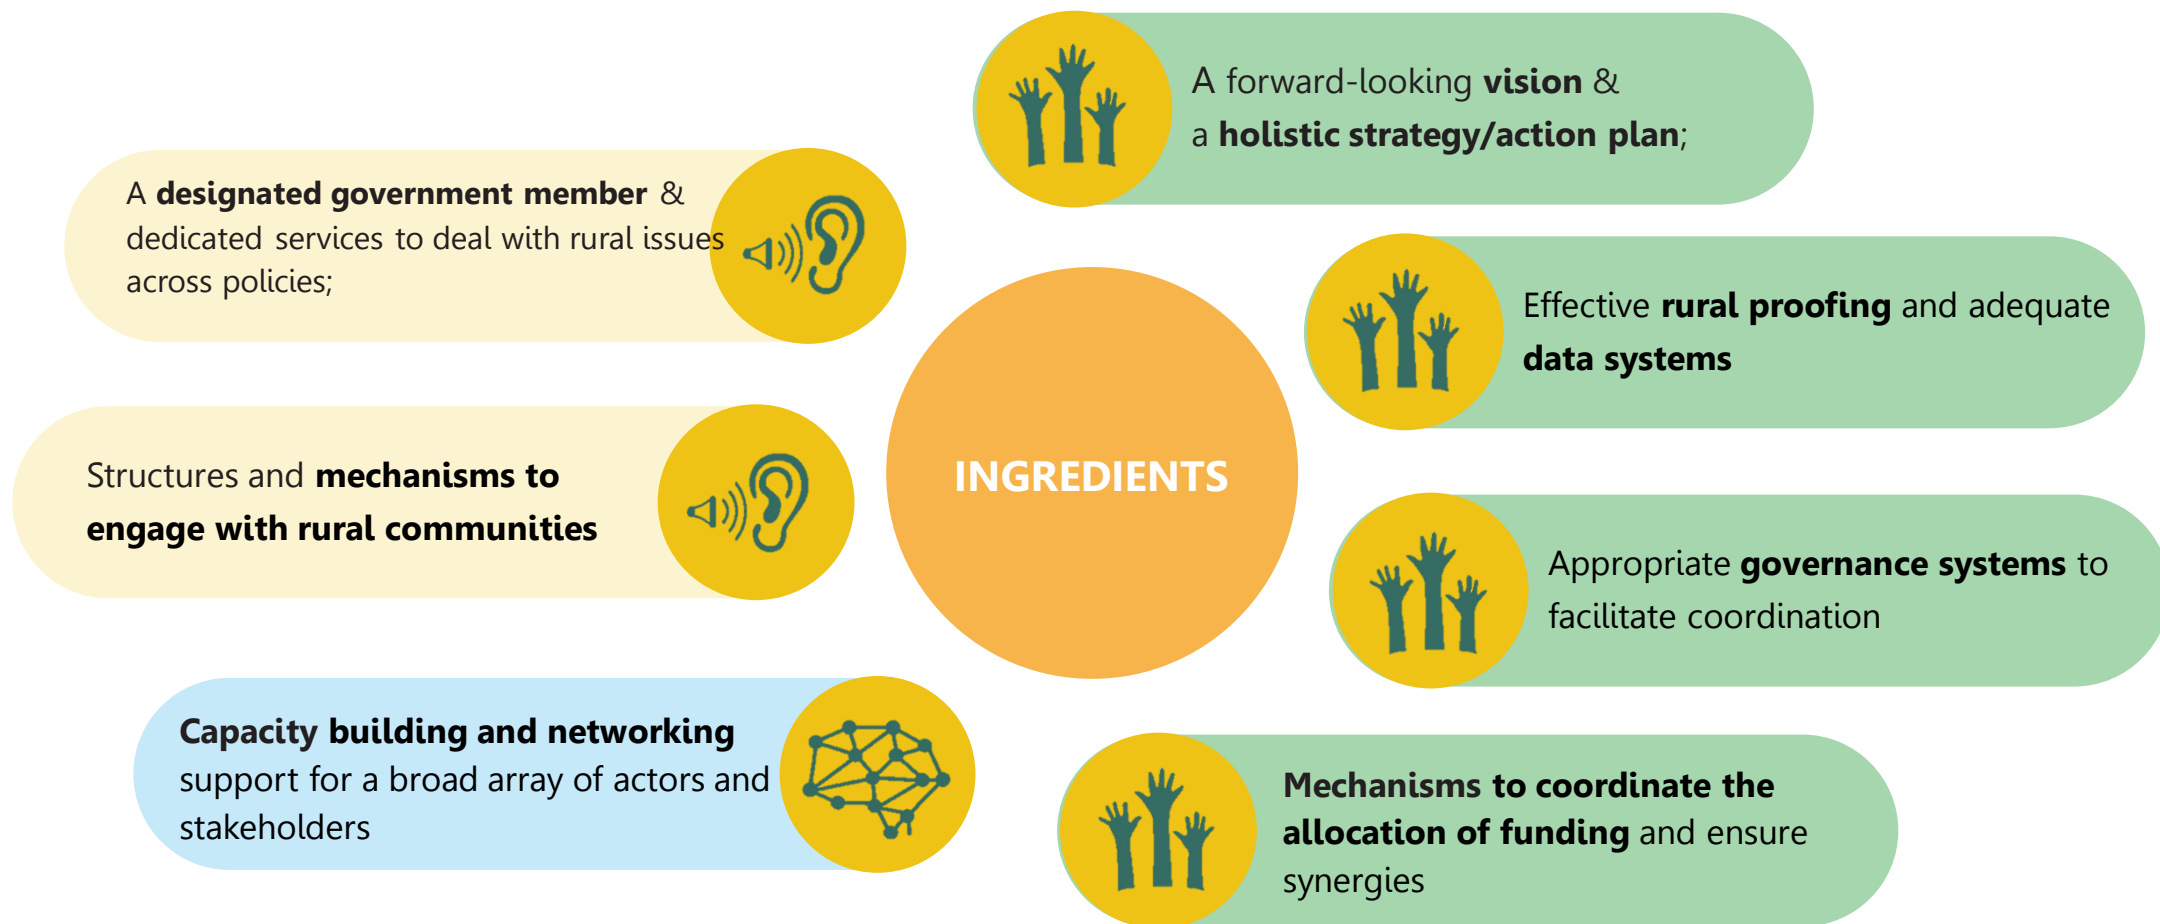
A forward-looking **vision** & a **holistic strategy/action plan**;

A **designated government member** & dedicated services to deal with rural issues across policies;

Effective **rural proofing** and adequate **data systems**

INGREDIENTS

Structures and **mechanisms to engage with rural communities**

Appropriate **governance systems** to facilitate coordination

**Capacity building and networking** support for a broad array of actors and stakeholders

**Mechanisms to coordinate the allocation of funding** and ensure synergies